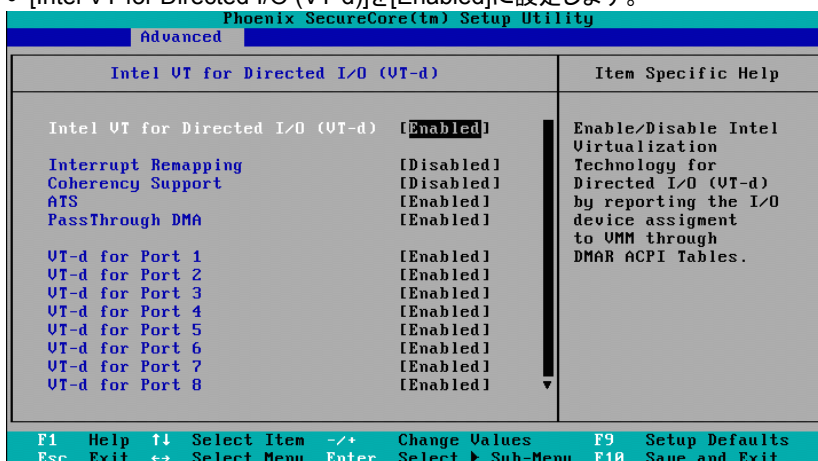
• [Intel VT for Directed I/O (VT-d)]を[Enabled]に設定します。

Phoenix SecureCore(tm) Setup Utility

Advanced

Intel VT for Directed I/O (VT-d)

Item Specific Help

| | |
|---|---|
| Intel VT for Directed I/O (VT-d) | [Enabled] |
| Interrupt Remapping | [Disabled] |
| Coherency Support | [Disabled] |
| ATS | [Enabled] |
| PassThrough DMA | [Enabled] |
| VT-d for Port 1 | [Enabled] |
| VT-d for Port 2 | [Enabled] |
| VT-d for Port 3 | [Enabled] |
| VT-d for Port 4 | [Enabled] |
| VT-d for Port 5 | [Enabled] |
| VT-d for Port 6 | [Enabled] |
| VT-d for Port 7 | [Enabled] |
| VT-d for Port 8 | [Enabled] |

Enable/Disable Intel Virtualization Technology for Directed I/O (VT-d) by reporting the I/O device assigment to VMM through DMAR ACPI Tables.

F1 Help ↑↓ Select Item -/+ Change Values F9 Setup Defaults
Esc Exit ↔ Select Menu Enter Select ▶ Sub-Menu F10 Save and Exit